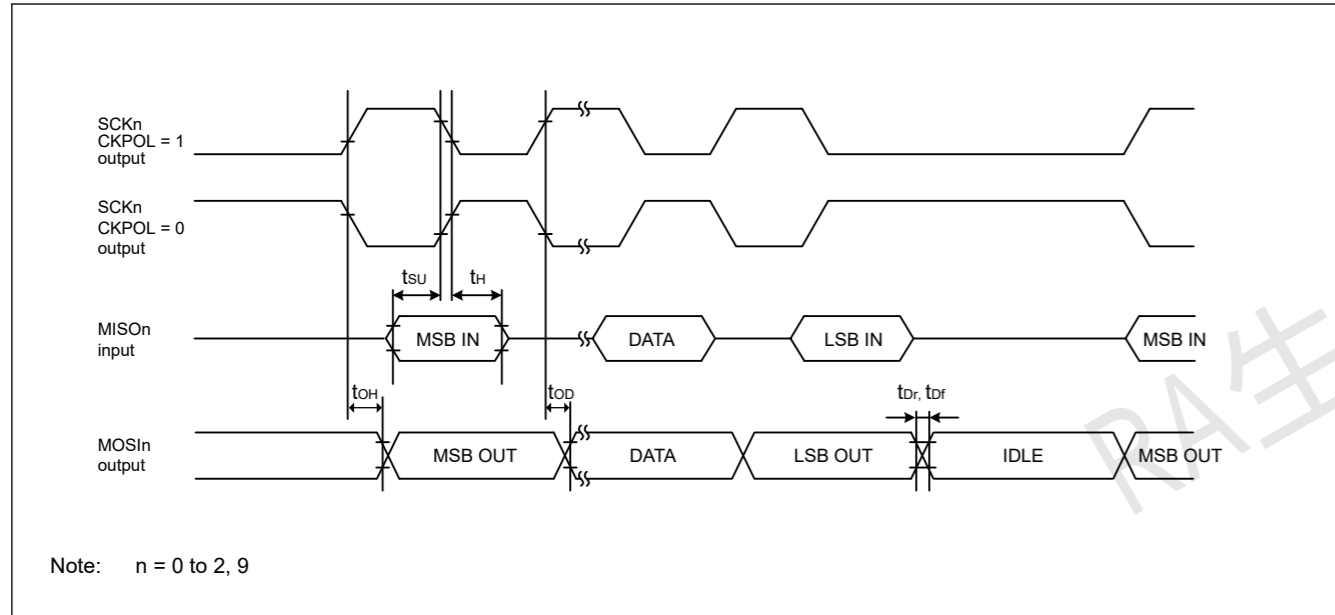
SCKn
CKPOL = 1
output

SCKn
CKPOL = 0
output

$t_{SU}$ $t_{H}$

MISOn
input

MSB IN
DATA
LSB IN
MSB IN

$t_{OH}$ $t_{OD}$ $t_{Dr}$, $t_{Df}$

MOSIn
output

MSB OUT
DATA
LSB OUT
IDLE
MSB OUT

RA生

Note: n = 0 to 2, 9